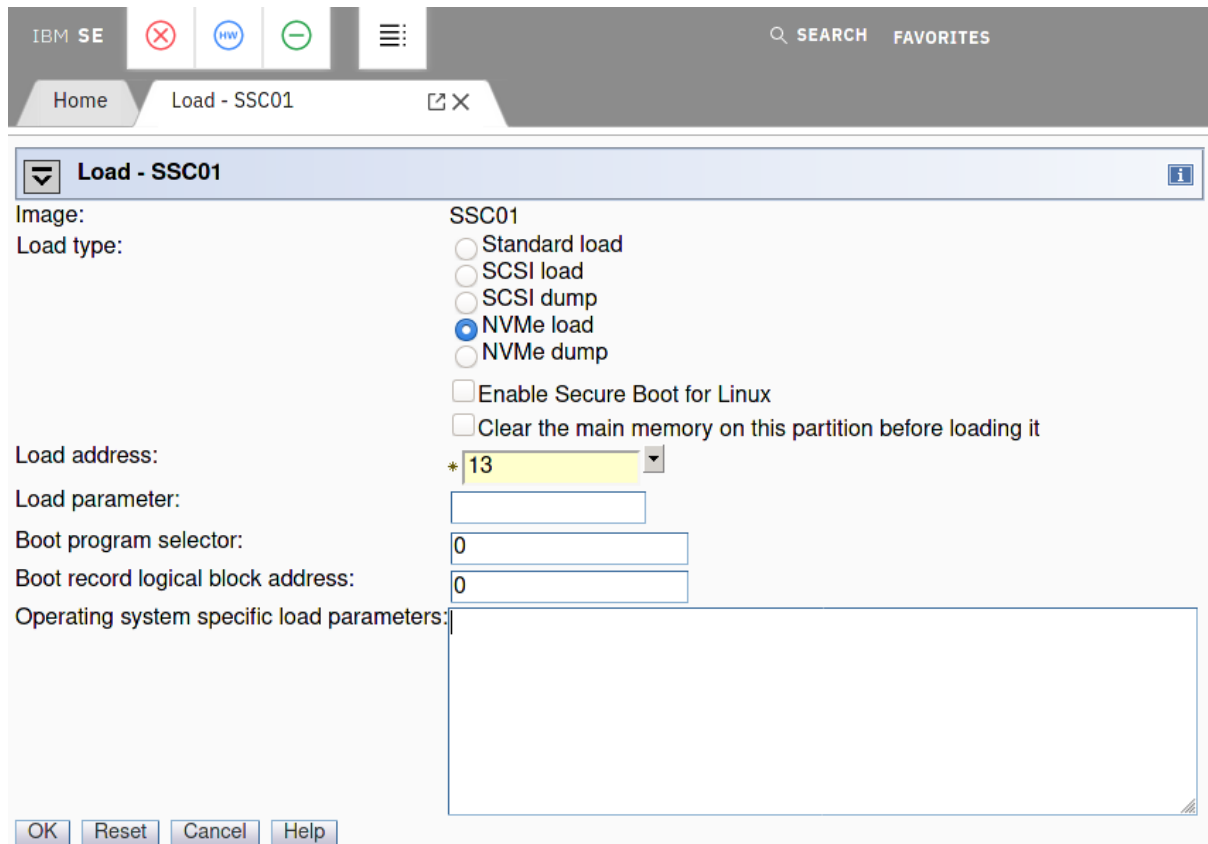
IBM SE

HW

SEARCH FAVORITES

Home

Load - SSC01

Load - SSC01

Image: SSC01

Load type:
Standard load
SCSI load
SCSI dump
NVMe load
NVMe dump

Enable Secure Boot for Linux

Clear the main memory on this partition before loading it

Load address: * 13

Load parameter:

Boot program selector: 0

Boot record logical block address: 0

Operating system specific load parameters:

OK Reset Cancel Help